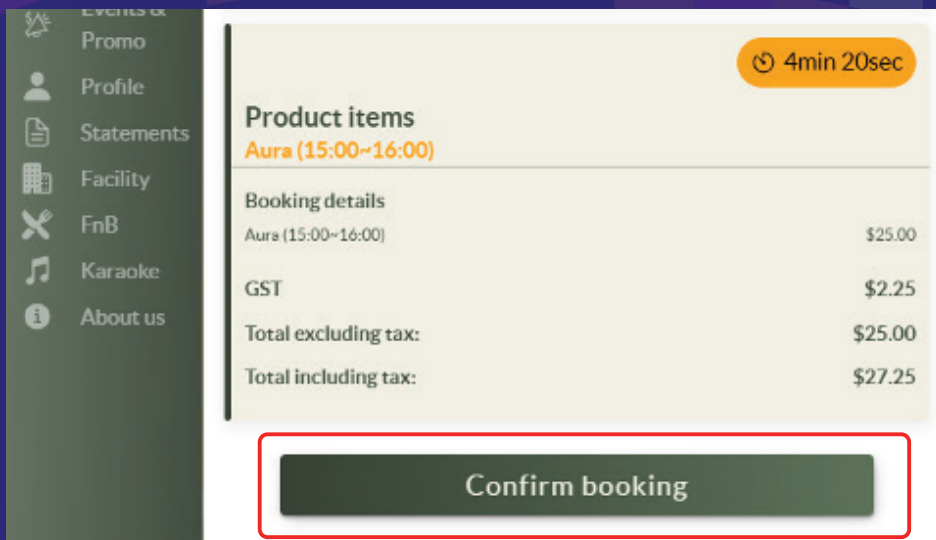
Events & Promo
Profile
Statements
Facility
FnB
Karaoke
About us

4min 20sec

Product items
Aura (15:00~16:00)

Booking details
Aura (15:00~16:00) $25.00

GST $2.25
Total excluding tax: $25.00
Total including tax: $27.25

Confirm booking